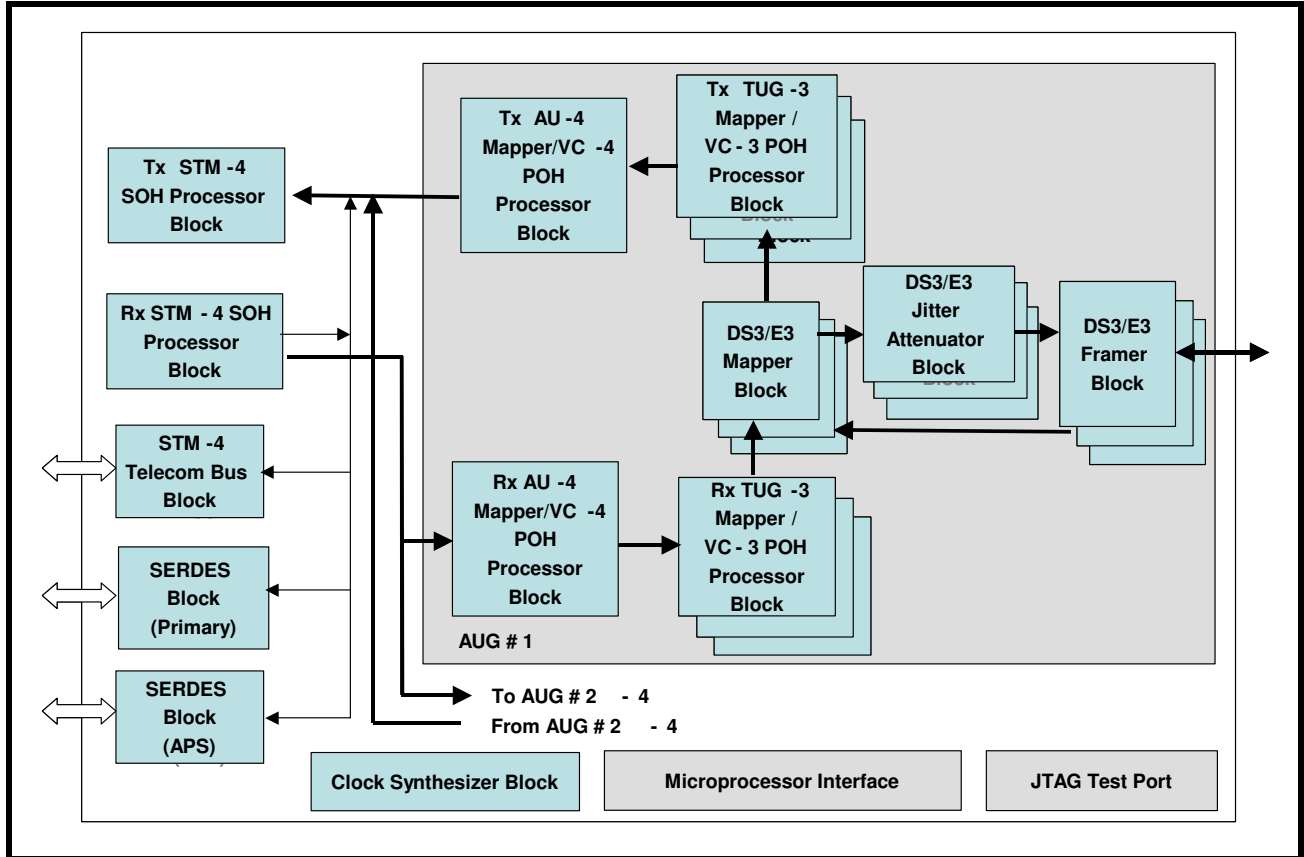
Tx STM -4 SOH Processor Block

Rx STM - 4 SOH Processor Block

STM -4 Telecom Bus Block

SERDES Block (Primary)

SERDES Block (APS)

Tx AU -4 Mapper/VC -4 POH Processor Block

Tx TUG -3 Mapper / VC - 3 POH Processor Block

DS3/E3 Mapper Block

DS3/E3 Jitter Attenuator Block

DS3/E3 Framer Block

Rx AU -4 Mapper/VC -4 POH Processor Block

Rx TUG -3 Mapper / VC - 3 POH Processor Block

AUG # 1

To AUG # 2 - 4

From AUG # 2 - 4

Clock Synthesizer Block

Microprocessor Interface

JTAG Test Port